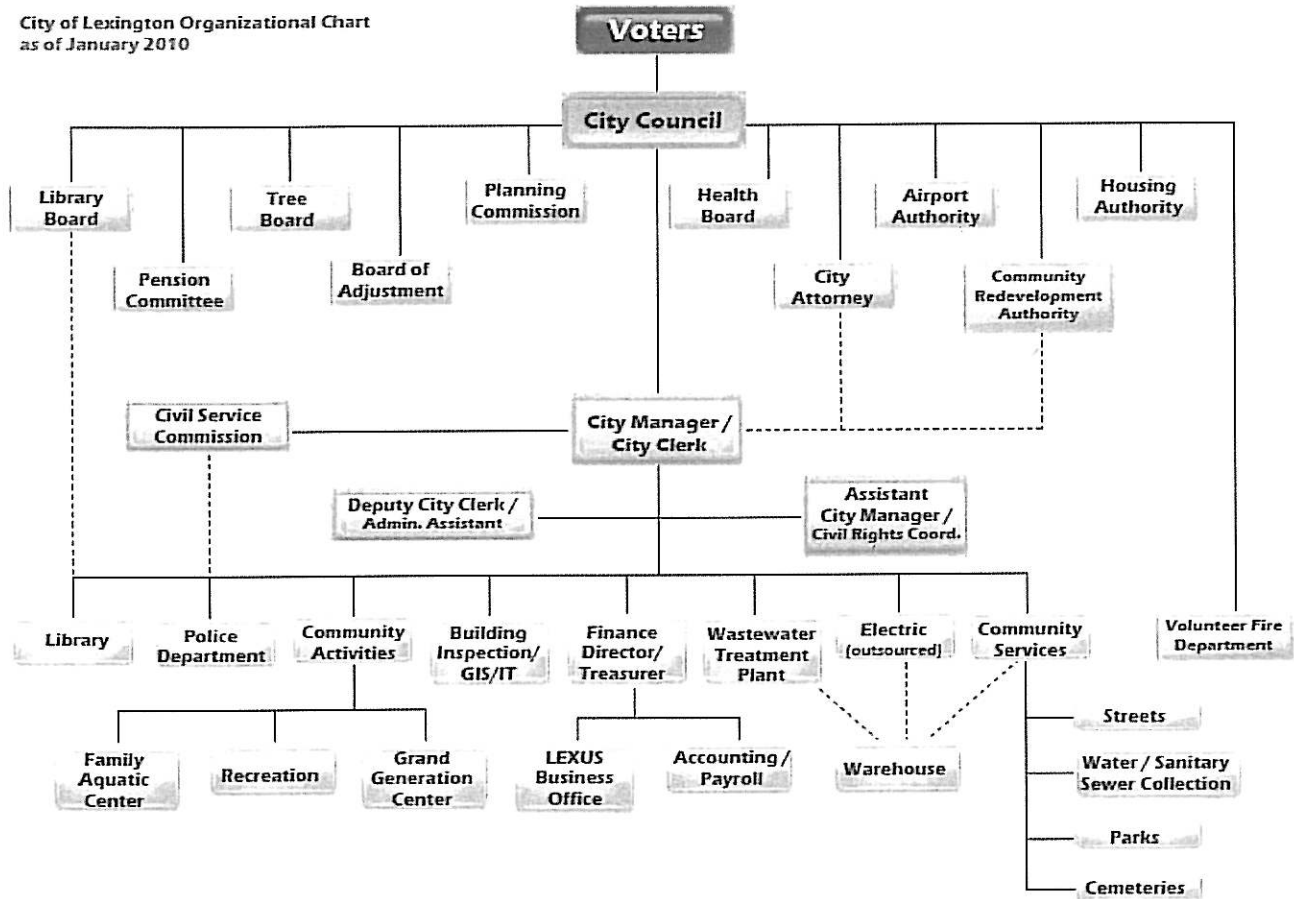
City of Lexington Organizational Chart
as of January 2010

Voters

City Council

Library Board

Pension Committee

Tree Board

Board of Adjustment

Planning Commission

Health Board

City Attorney

Airport Authority

Community Redevelopment Authority

Housing Authority

Civil Service Commission

City Manager / City Clerk

Deputy City Clerk / Admin. Assistant

Assistant City Manager / Civil Rights Coord.

Library

Police Department

Community Activities

Building Inspection/ GIS/IT

Finance Director/ Treasurer

Wastewater Treatment Plant

Electric (outsourced)

Community Services

Volunteer Fire Department

Family Aquatic Center

Recreation

Grand Generation Center

LEXUS Business Office

Accounting / Payroll

Warehouse

Streets

Water / Sanitary Sewer Collection

Parks

Cemeteries